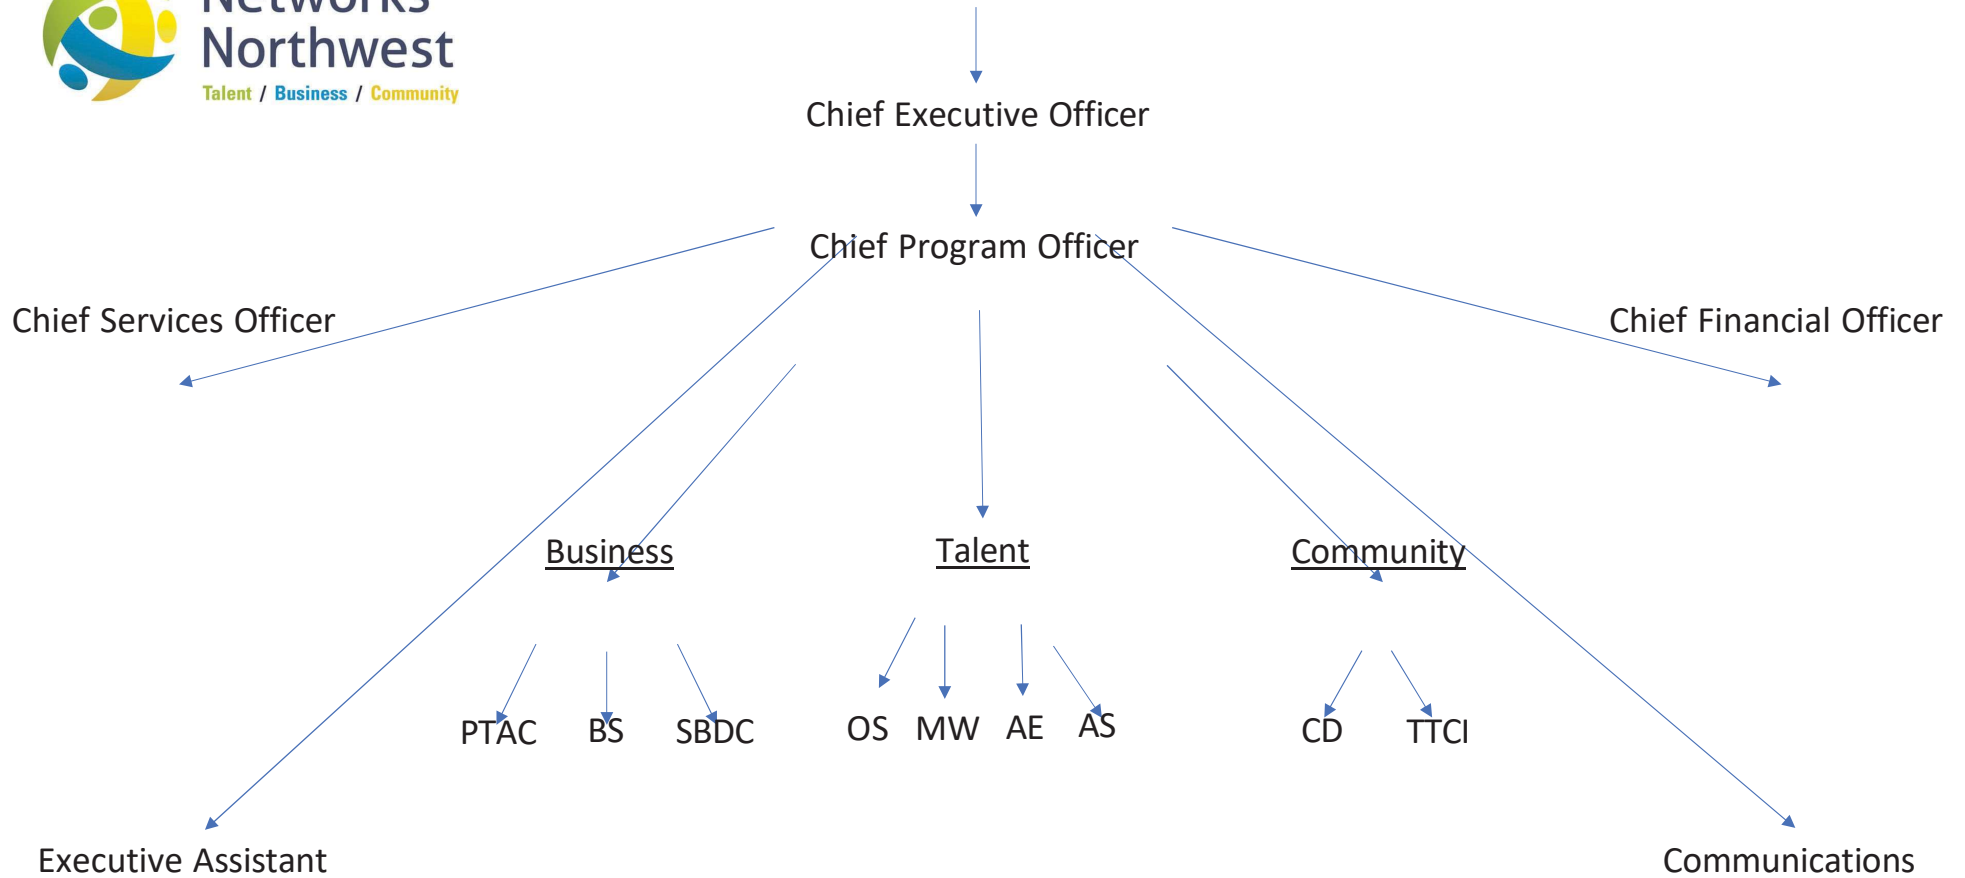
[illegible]
Northwest
Talent / Business / Community

Chief Executive Officer

Chief Program Officer

Chief Services Officer

Chief Financial Officer

Business

Talent

Community

PTAC BS SBDC

OS MW AE AS

CD TTCI

Executive Assistant

Communications